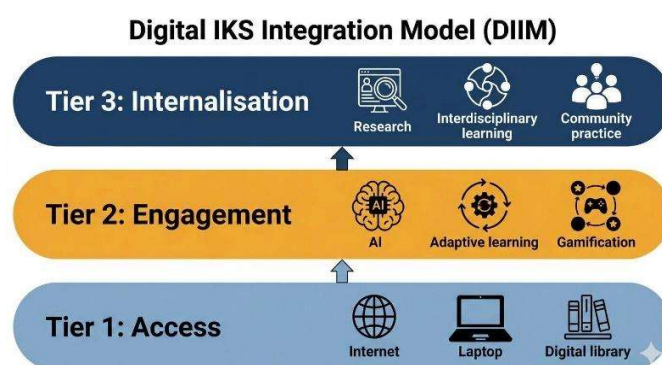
Digital IKS Integration Model (DIIM)

Tier 3: Internalisation

Research

Interdisciplinary learning

Community practice

Tier 2: Engagement

AI

AI

Adaptive learning

Gamification

Tier 1: Access

Internet

Laptop

Digital library